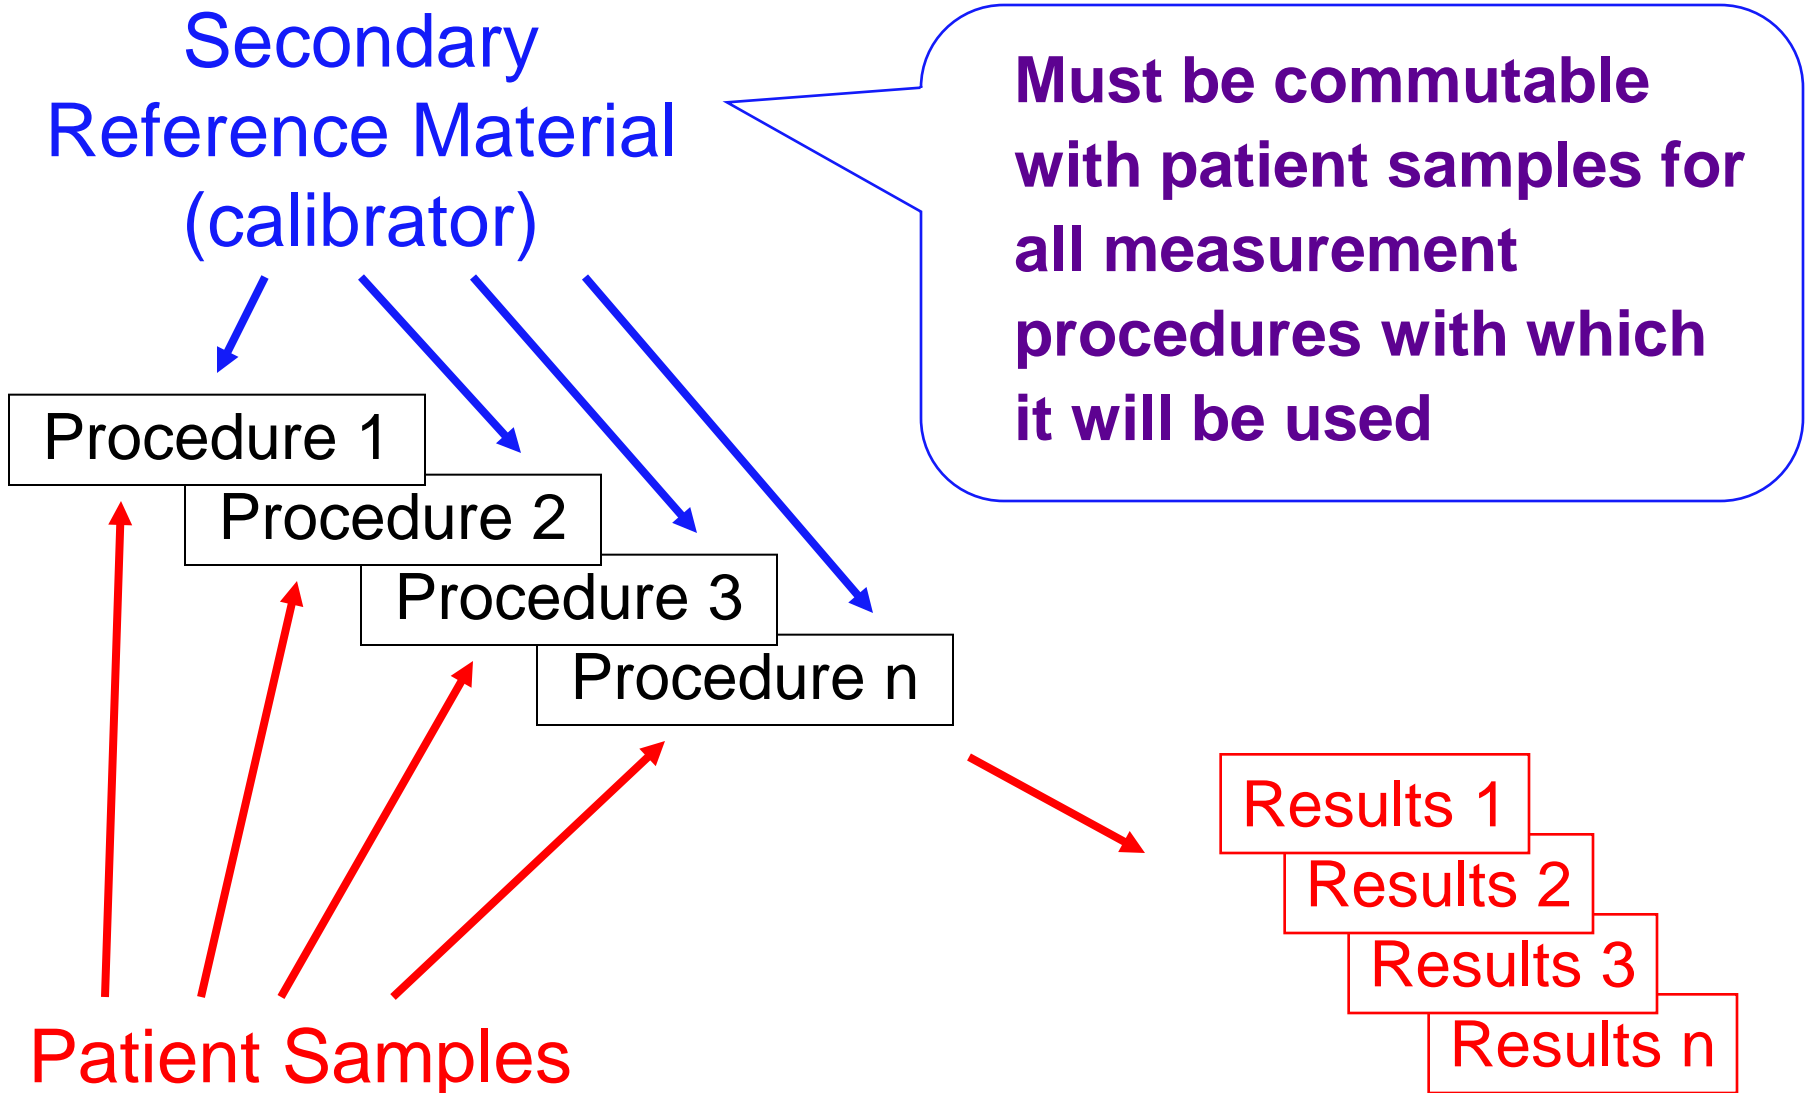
Secondary Reference Material (calibrator)

Must be commutable with patient samples for all measurement procedures with which it will be used

Procedure 1

Procedure 2

Procedure 3

Procedure n

Results 1

Results 2

Results 3

Results n

Patient Samples